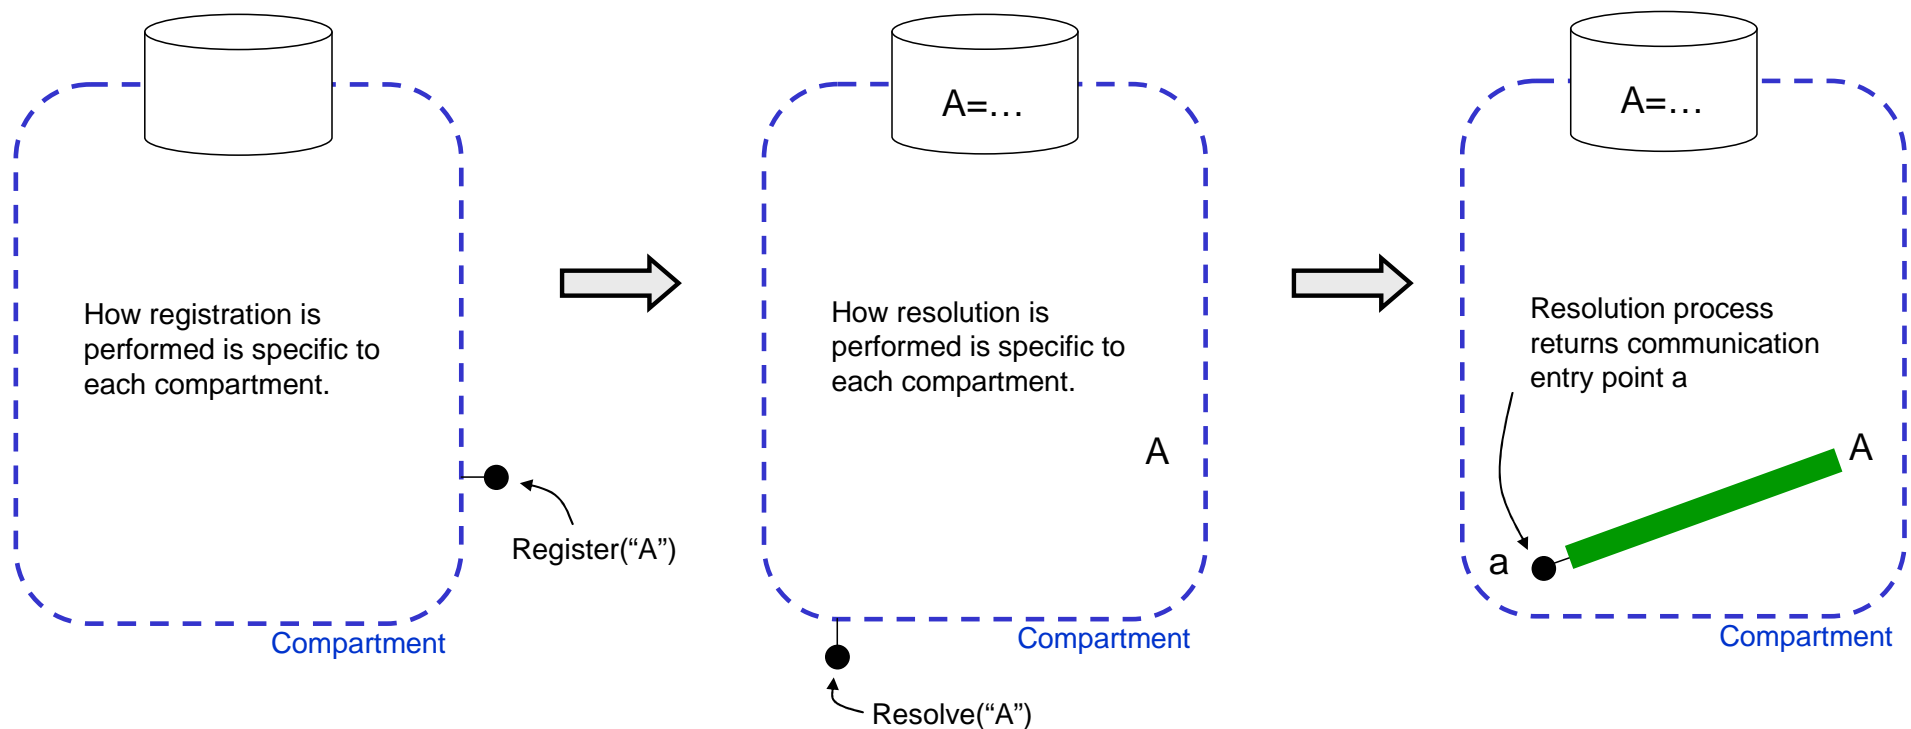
How registration is performed is specific to each compartment.

Register(“A”)

Compartment

A=…

How resolution is performed is specific to each compartment.

A

Compartment

Resolve(“A”)

A=…

Resolution process returns communication entry point a

A

a

Compartment